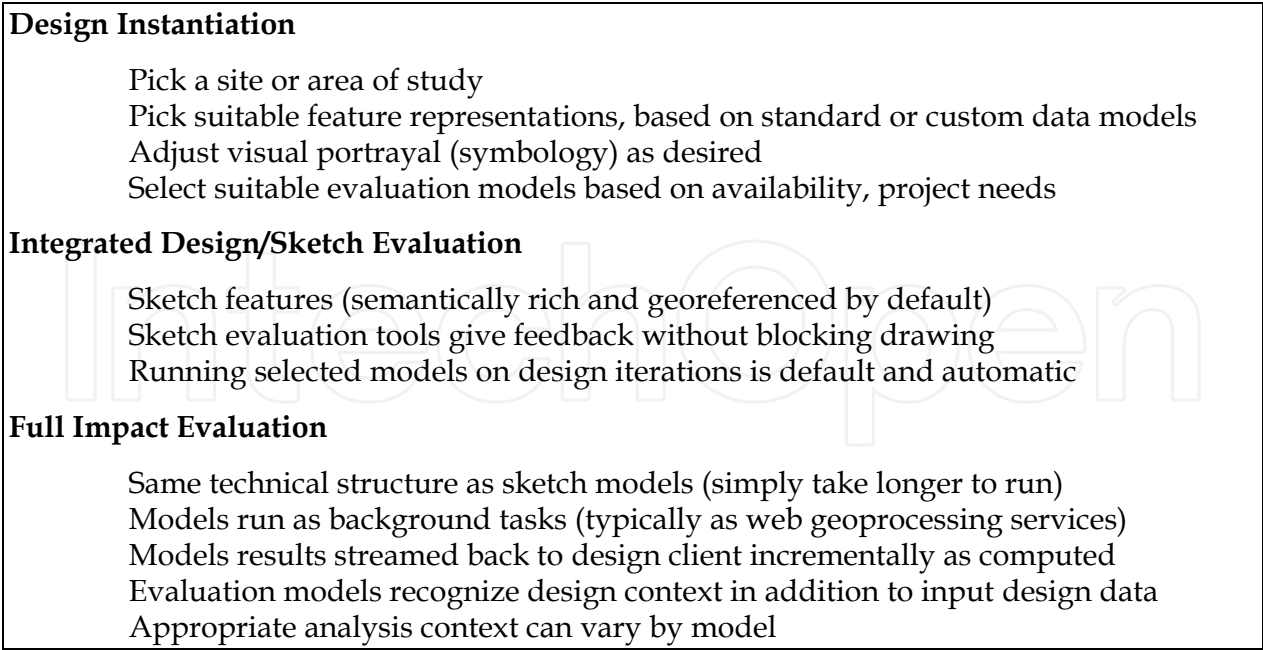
**Design Instantiation**

Pick a site or area of study
Pick suitable feature representations, based on standard or custom data models
Adjust visual portrayal (symbology) as desired
Select suitable evaluation models based on availability, project needs

**Integrated Design/Sketch Evaluation**

Sketch features (semantically rich and georeferenced by default)
Sketch evaluation tools give feedback without blocking drawing
Running selected models on design iterations is default and automatic

**Full Impact Evaluation**

Same technical structure as sketch models (simply take longer to run)
Models run as background tasks (typically as web geoprocessing services)
Models results streamed back to design client incrementally as computed
Evaluation models recognize design context in addition to input design data
Appropriate analysis context can vary by model